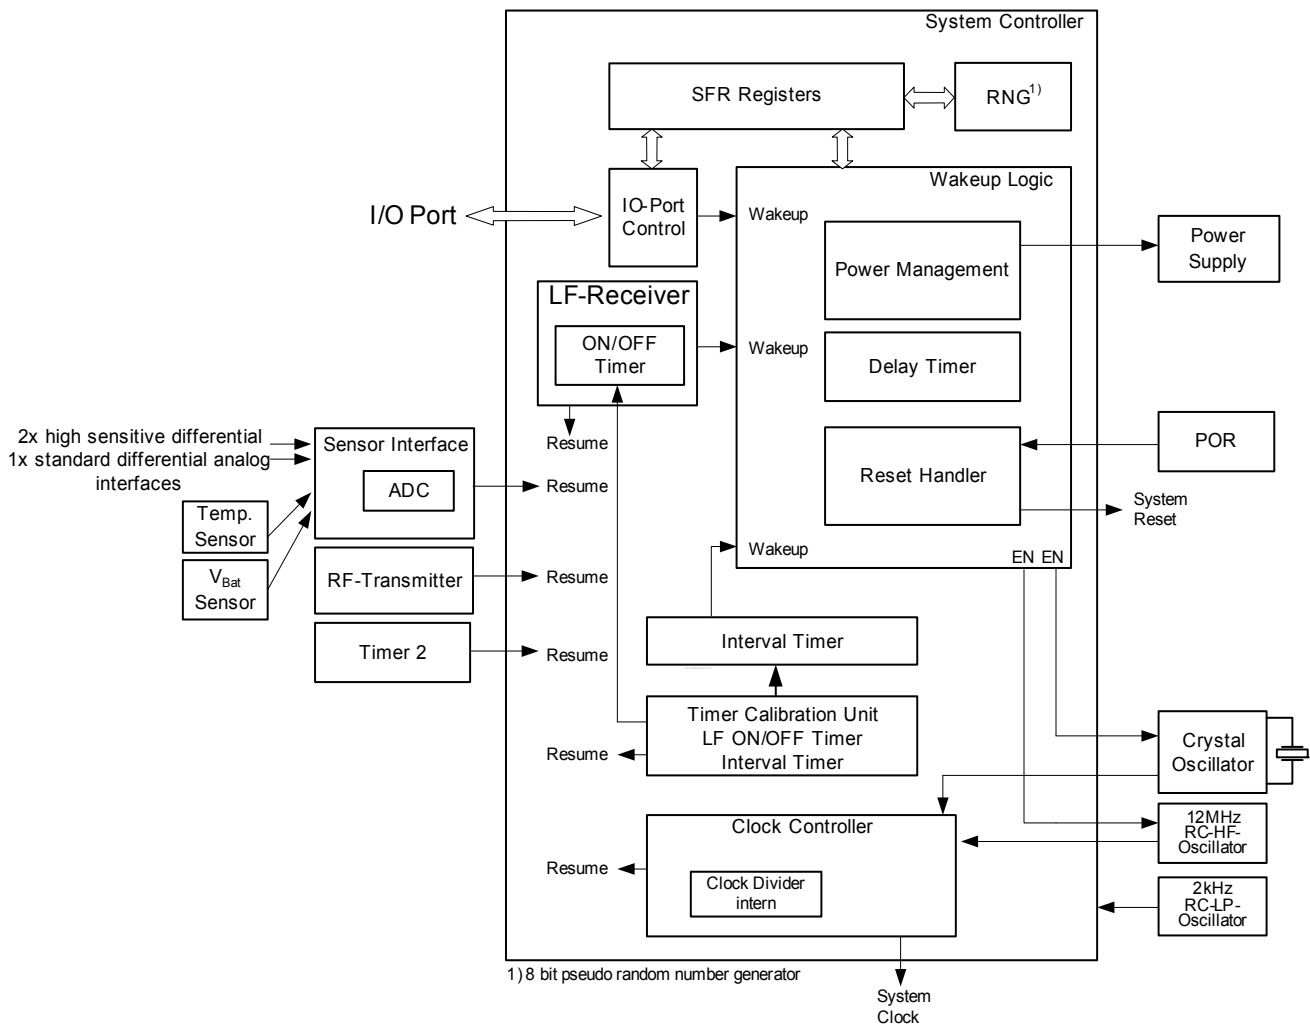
System Controller

SFR Registers

RNG$^{1)}$

Wakeup Logic

I/O Port

IO-Port Control

Wakeup

Power Management

Power Supply

LF-Receiver

ON/OFF Timer

Wakeup

Delay Timer

Resume

2x high sensitive differential
1x standard differential analog interfaces

Sensor Interface

ADC

Resume

Reset Handler

POR

System Reset

Temp. Sensor

$V_{Bat}$ Sensor

RF-Transmitter

Resume

Wakeup

EN EN

Timer 2

Resume

Interval Timer

Timer Calibration Unit
LF ON/OFF Timer
Interval Timer

Resume

Crystal Oscillator

Clock Controller

12MHz RC-HF-Oscillator

Resume

Clock Divider intern

2kHz RC-LP-Oscillator

1) 8 bit pseudo random number generator

System Clock